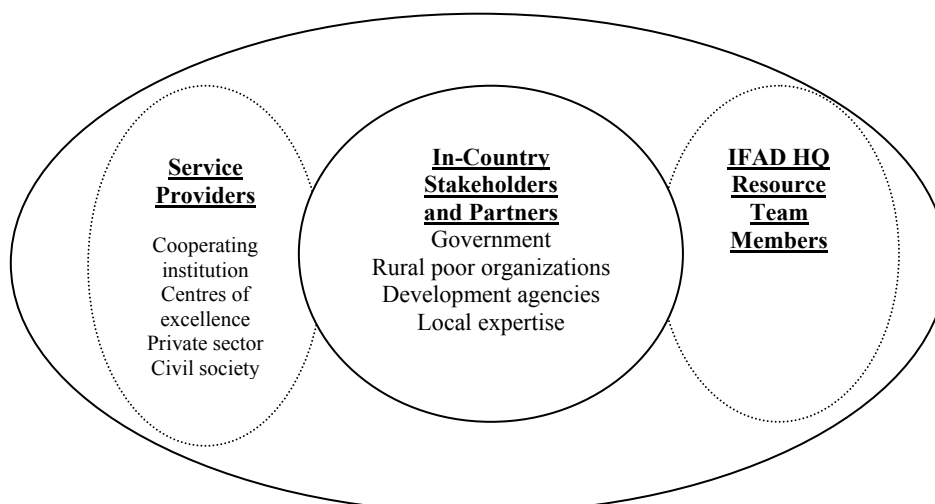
**Service Providers**

Cooperating institution
Centres of excellence
Private sector
Civil society

**In-Country Stakeholders and Partners**
Government
Rural poor organizations
Development agencies
Local expertise

**IFAD HQ Resource Team Members**